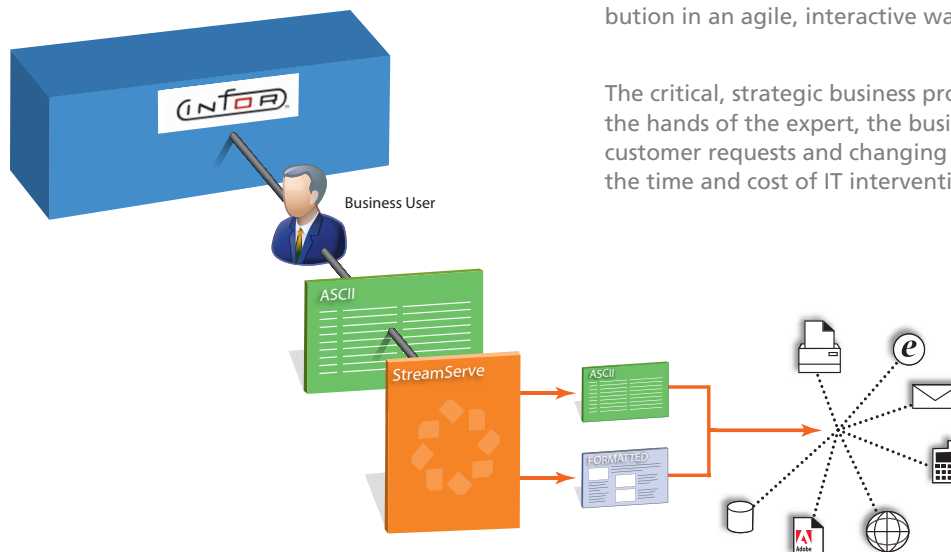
bution in an agile, interactive wa

The critical, strategic business pro the hands of the expert, the busi customer requests and changing the time and cost of IT interventi

INFOR

Business User

ASCII

StreamServe

ASCII

FORMATTED

e

Adobe